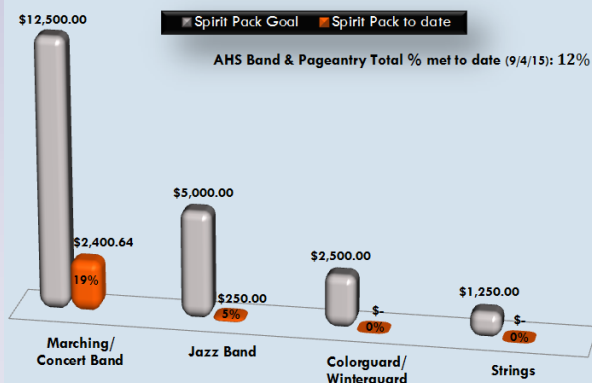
Spirit Pack Goal
Spirit Pack to date

AHS Band & Pageantry Total % met to date (9/4/15): 12%

$12,500.00
$2,400.64
19%
Marching/ Concert Band

$5,000.00
$250.00
5%
Jazz Band

$2,500.00
$-
0%
Colorguard/ Winterguard

$1,250.00
$-
0%
Strings